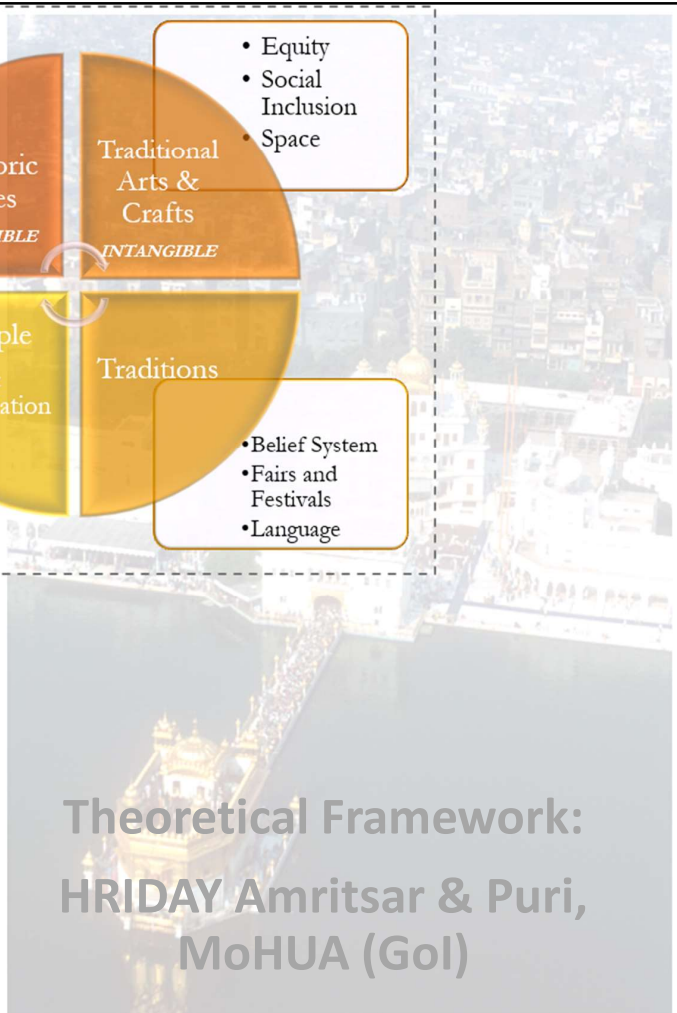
oric
es
IBLE

ple
ation

Traditional Arts & Crafts
INTANGIBLE

Traditions

• Equity
• Social Inclusion
• Space

•Belief System
•Fairs and Festivals
•Language

Theoretical Framework:
HRIDAY Amritsar & Puri, MoHUA (GoI)